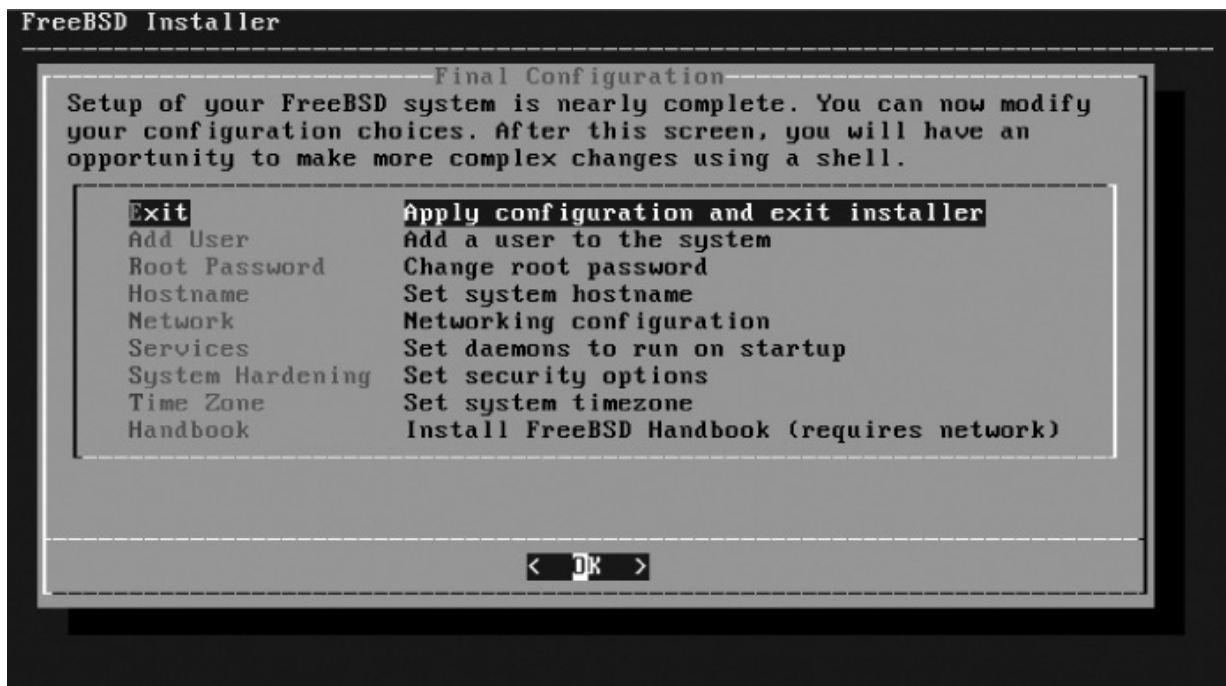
FreeBSD Installer

Final Configuration

Setup of your FreeBSD system is nearly complete. You can now modify your configuration choices. After this screen, you will have an opportunity to make more complex changes using a shell.

| | |
|---|---|
| Exit | Apply configuration and exit installer |
| Add User | Add a user to the system |
| Root Password | Change root password |
| Hostname | Set system hostname |
| Network | Networking configuration |
| Services | Set daemons to run on startup |
| System Hardening | Set security options |
| Time Zone | Set system timezone |
| Handbook | Install FreeBSD Handbook (requires network) |

< OK >